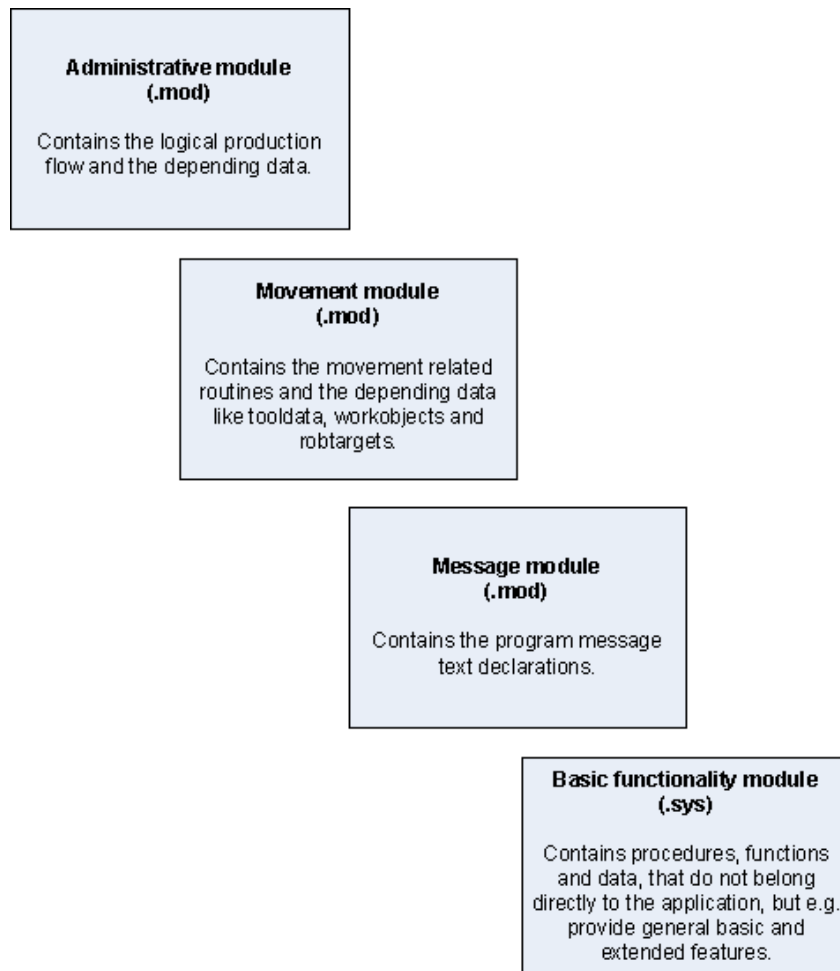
Administrative module
(.mod)

Contains the logical production flow and the depending data.

Movement module
(.mod)

Contains the movement related routines and the depending data like tooldata, workobjects and robtargets.

Message module
(.mod)

Contains the program message text declarations.

Basic functionality module
(.sys)

Contains procedures, functions and data, that do not belong directly to the application, but e.g. provide general basic and extended features.